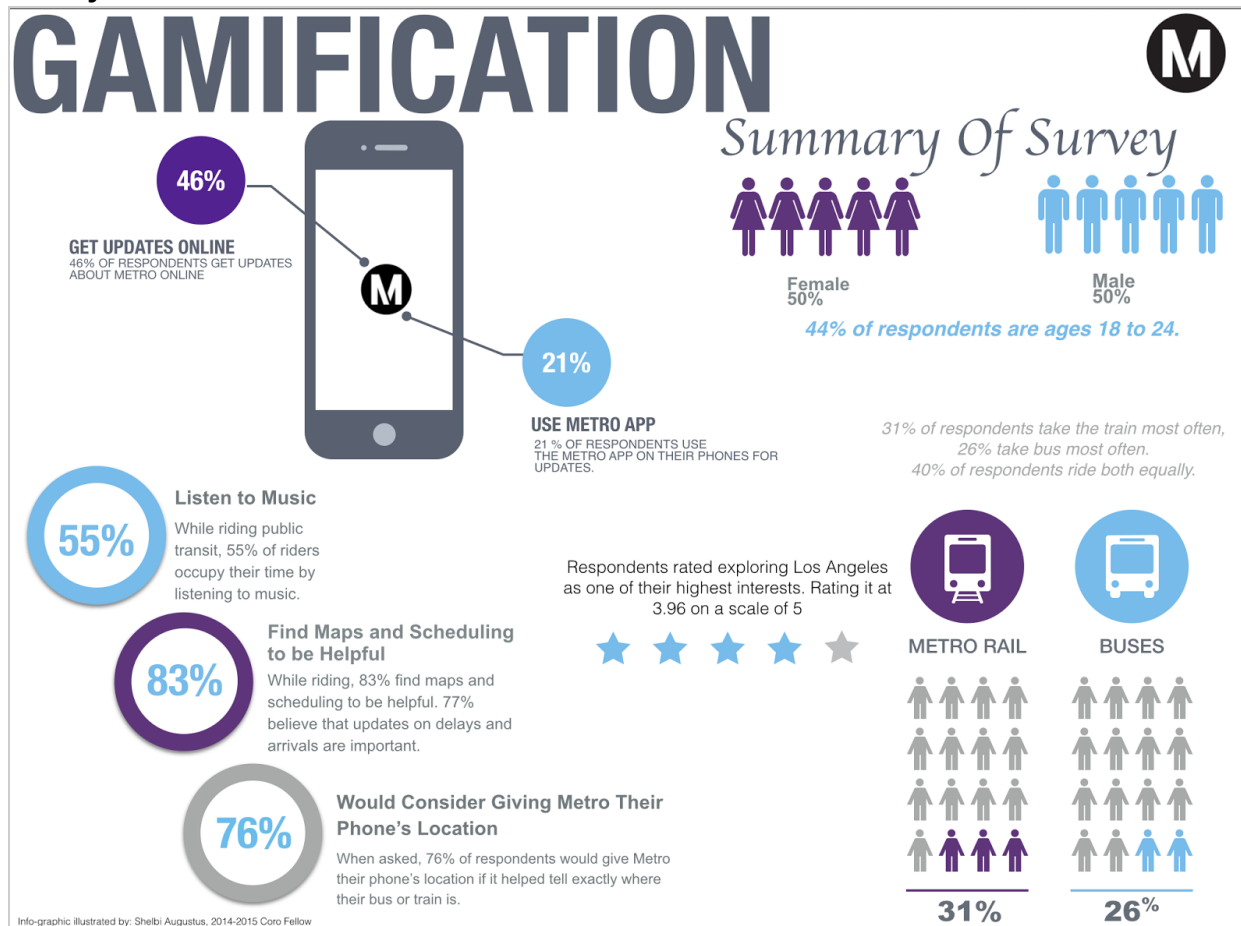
GAMIFICATION

M

Summary Of Survey

46%

GET UPDATES ONLINE
46% OF RESPONDENTS GET UPDATES ABOUT METRO ONLINE

M

21%

USE METRO APP
21 % OF RESPONDENTS USE THE METRO APP ON THEIR PHONES FOR UPDATES.

Female
50%

Male
50%

44% of respondents are ages 18 to 24.

31% of respondents take the train most often,
26% take bus most often.
40% of respondents ride both equally.

55%

Listen to Music
While riding public transit, 55% of riders occupy their time by listening to music.

83%

Find Maps and Scheduling to be Helpful
While riding, 83% find maps and scheduling to be helpful. 77% believe that updates on delays and arrivals are important.

76%

Would Consider Giving Metro Their Phone's Location
When asked, 76% of respondents would give Metro their phone's location if it helped tell exactly where their bus or train is.

Respondents rated exploring Los Angeles as one of their highest interests. Rating it at 3.96 on a scale of 5

METRO RAIL

BUSES

31%

26%

Info-graphic illustrated by: Shelbi Augustus, 2014-2015 Coro Fellow